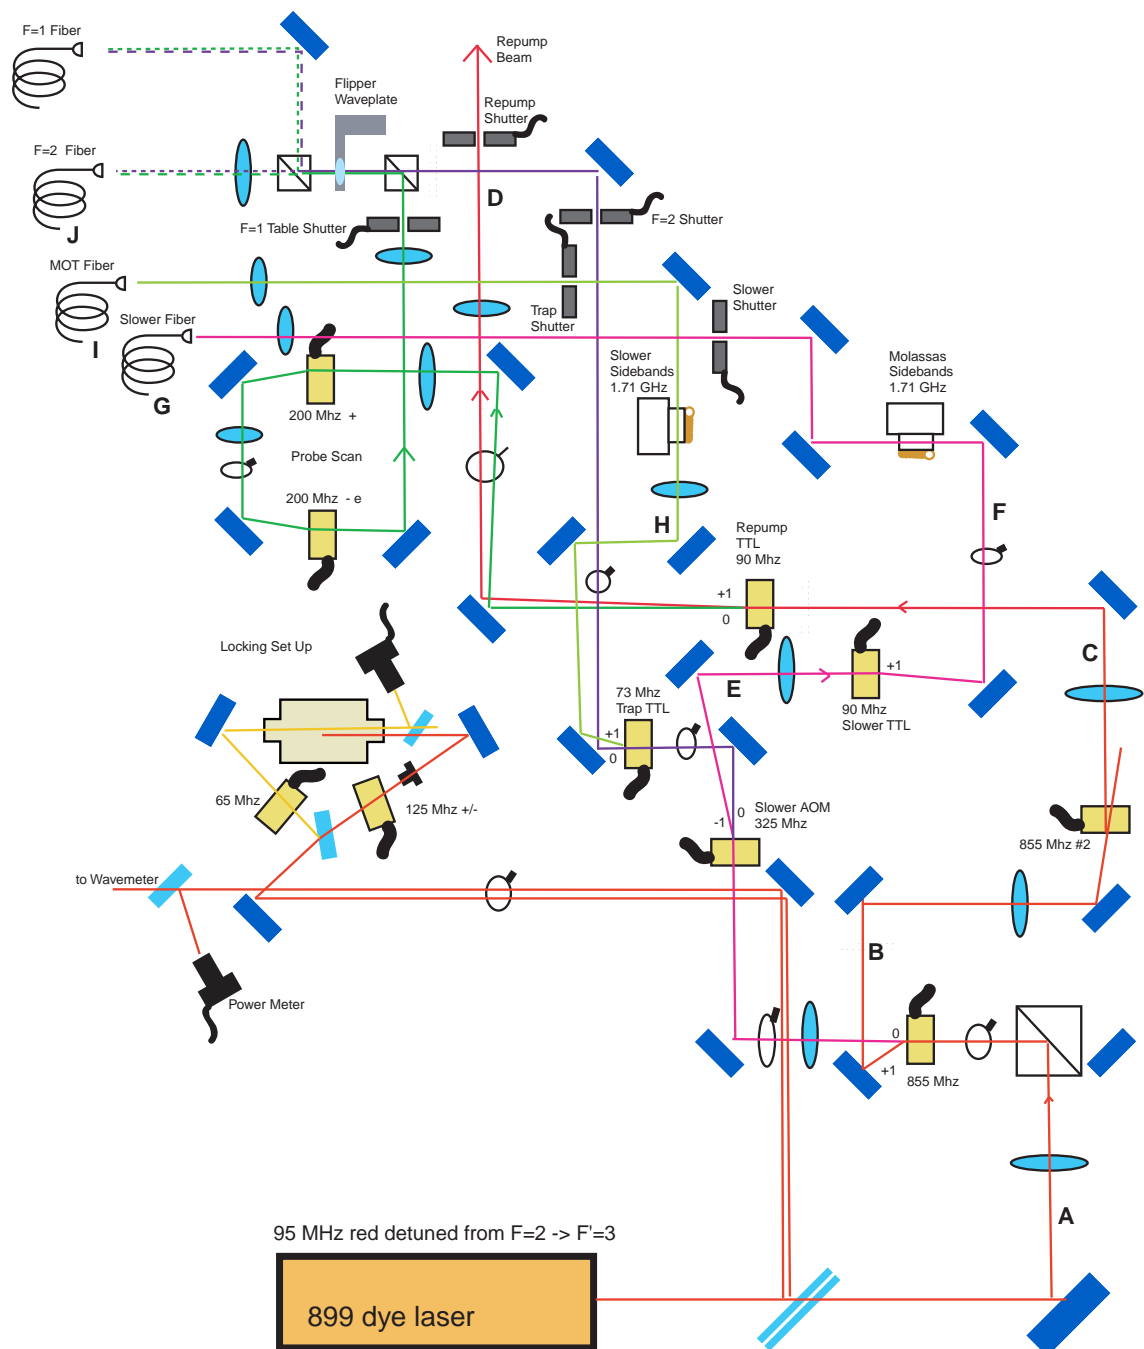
F=1 Fiber

Flipper Waveplate

Repump Beam

Repump Shutter

F=2 Fiber

J

D

F=1 Table Shutter

F=2 Shutter

MOT Fiber

Trap Shutter

Slower Shutter

Slower Fiber

I

G

Slower Sidebands 1.71 GHz

Molassas Sidebands 1.71 GHz

200 Mhz +

Probe Scan

200 Mhz - e

H

F

Repump TTL 90 Mhz

+1

0

C

Locking Set Up

+1

90 Mhz Slower TTL

E

73 Mhz Trap TTL

+1

0

65 Mhz

125 Mhz +/-

-1

0

Slower AOM 325 Mhz

855 Mhz #2

to Wavemeter

B

Power Meter

0

+1

855 Mhz

A

95 MHz red detuned from F=2 -> F'=3

899 dye laser